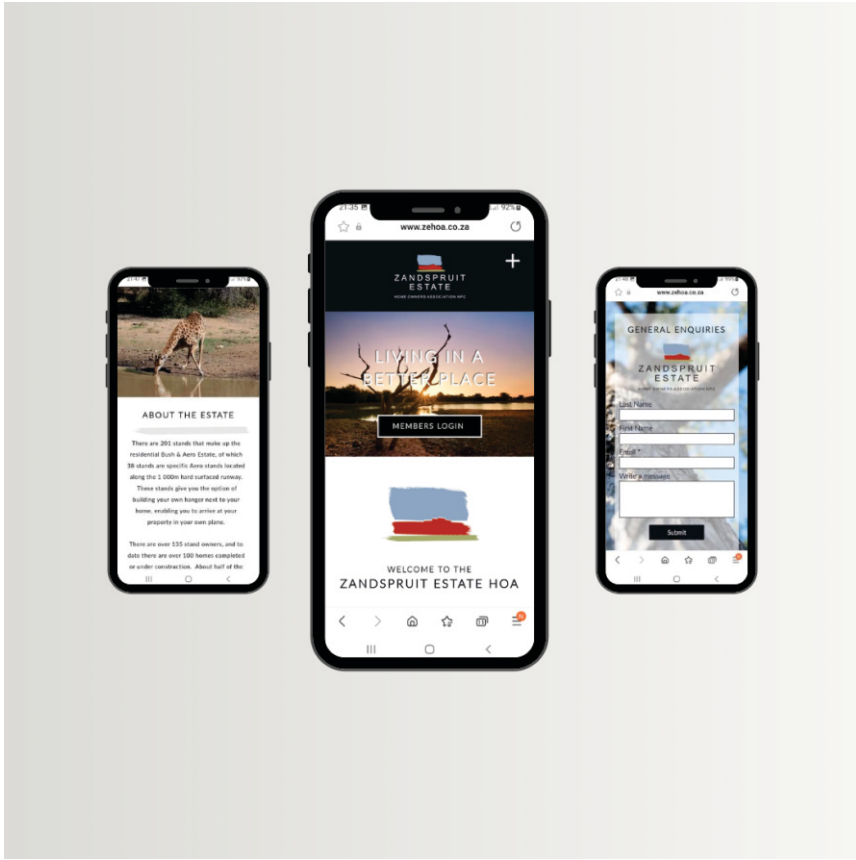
ABOUT THE ESTATE

There are 201 stands that make up the residential Bush & Aero Estate, of which 38 stands are specific Aero stands located along the 1 000m hard surfaced runway. These stands give you the option of building your own hangar next to your home, enabling you to arrive at your property in your own plane.

There are over 135 stand owners, and to date there are over 100 homes completed or under construction. About half of the

21:35 92%
www.zehoa.co.za

ZANDSPRUIT ESTATE
HOME OWNERS ASSOCIATION NPC

LIVING IN A BETTER PLACE

MEMBERS LOGIN

WELCOME TO THE
ZANDSPRUIT ESTATE HOA

www.zehoa.co.za

GENERAL ENQUIRIES

ZANDSPRUIT ESTATE
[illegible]

Last Name
First Name
Email *
Write a message

Submit